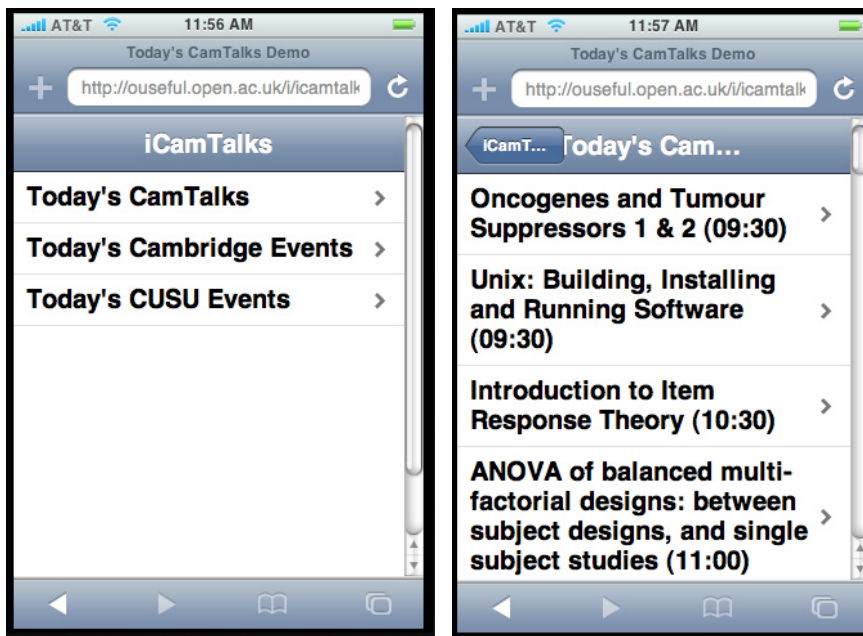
AT&T 11:56 AM

Today's CamTalks Demo

http://ouseful.open.ac.uk/i/icamtalk

iCamTalks

Today's CamTalks

Today's Cambridge Events

Today's CUSU Events

AT&T 11:57 AM

Today's CamTalks Demo

http://ouseful.open.ac.uk/i/icamtalk

iCamT...

Today's Cam...

Oncogenes and Tumour Suppressors 1 & 2 (09:30)

Unix: Building, Installing and Running Software (09:30)

Introduction to Item Response Theory (10:30)

ANOVA of balanced multi-factorial designs: between subject designs, and single subject studies (11:00)